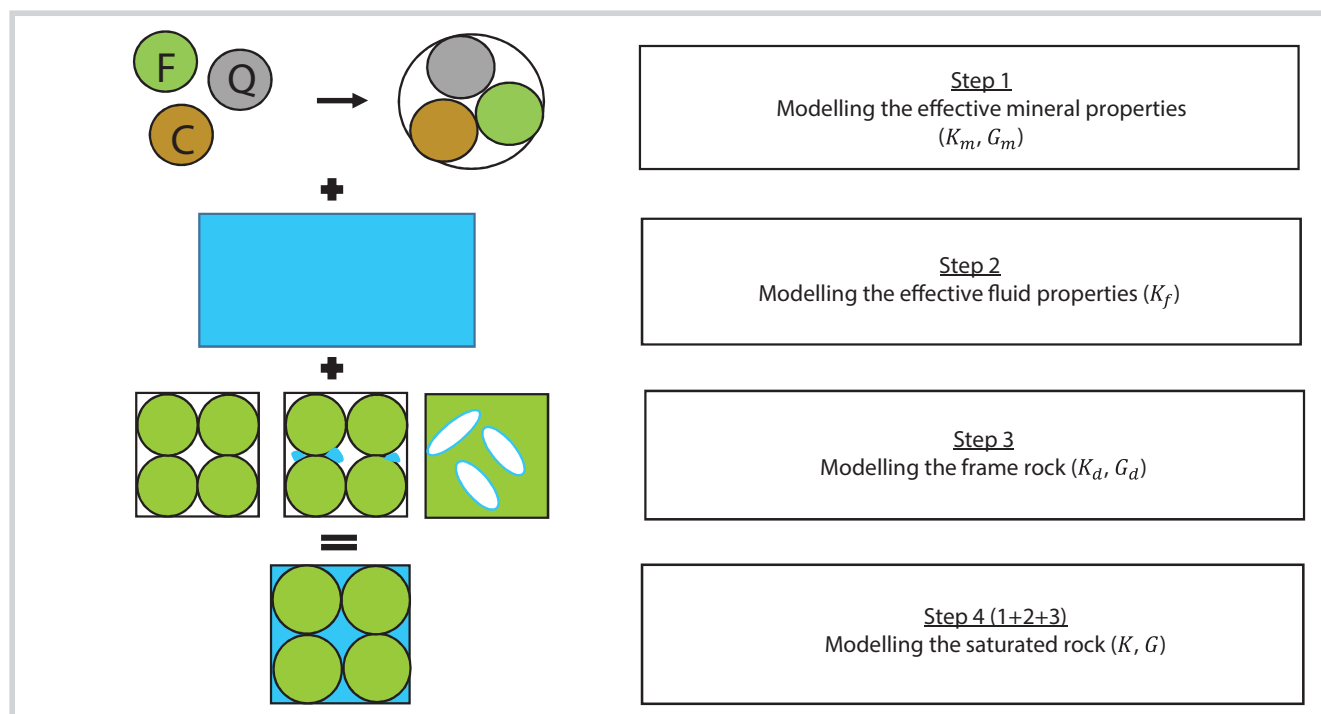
F
Q
C

Step 1
Modelling the effective mineral properties
$(K_m, G_m)$

Step 2
Modelling the effective fluid properties $(K_f)$

Step 3
Modelling the frame rock $(K_d, G_d)$

Step 4 (1+2+3)
Modelling the saturated rock $(K, G)$